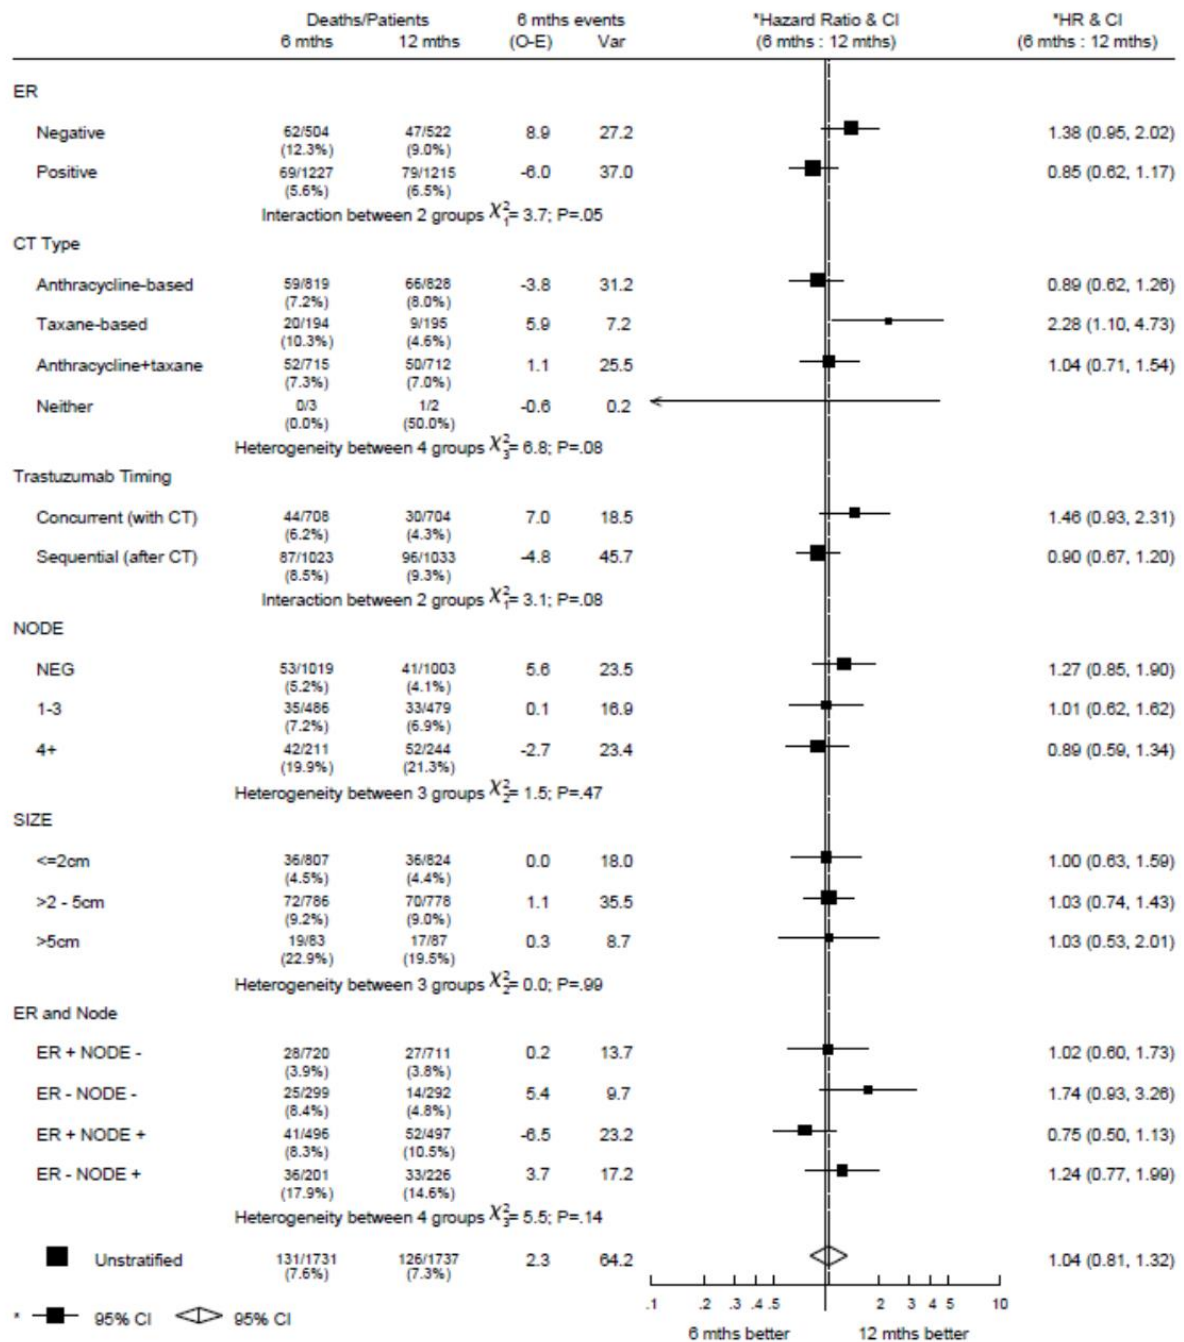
| | Deaths/Patients 6 mths | 12 mths | 6 mths events (O-E) | Var | *Hazard Ratio & CI (6 mths : 12 mths) | *HR & CI (6 mths : 12 mths) |
|---|---|---|---|---|---|---|
| ER | | | | | | |
| Negative | 62/504 (12.3%) | 47/522 (9.0%) | 8.9 | 27.2 | | 1.38 (0.95, 2.02) |
| Positive | 69/1227 (5.6%) | 79/1215 (6.5%) | -6.0 | 37.0 | | 0.85 (0.62, 1.17) |
| | Interaction between 2 groups $\chi^2_1$= 3.7; P=.05 | | | | | |
| CT Type | | | | | | |
| Anthracycline-based | 59/819 (7.2%) | 66/828 (8.0%) | -3.8 | 31.2 | | 0.89 (0.62, 1.26) |
| Taxane-based | 20/194 (10.3%) | 9/195 (4.6%) | 5.9 | 7.2 | | 2.28 (1.10, 4.73) |
| Anthracycline+taxane | 52/715 (7.3%) | 50/712 (7.0%) | 1.1 | 25.5 | | 1.04 (0.71, 1.54) |
| Neither | 0/3 (0.0%) | 1/2 (50.0%) | -0.6 | 0.2 | | |
| | Heterogeneity between 4 groups $\chi^2_3$= 6.8; P=.08 | | | | | |
| Trastuzumab Timing | | | | | | |
| Concurrent (with CT) | 44/708 (6.2%) | 30/704 (4.3%) | 7.0 | 18.5 | | 1.46 (0.93, 2.31) |
| Sequential (after CT) | 87/1023 (8.5%) | 96/1033 (9.3%) | -4.8 | 45.7 | | 0.90 (0.67, 1.20) |
| | Interaction between 2 groups $\chi^2_1$= 3.1; P=.08 | | | | | |
| NODE | | | | | | |
| NEG | 53/1019 (5.2%) | 41/1003 (4.1%) | 5.6 | 23.5 | | 1.27 (0.85, 1.90) |
| 1-3 | 35/486 (7.2%) | 33/479 (6.9%) | 0.1 | 16.9 | | 1.01 (0.62, 1.62) |
| 4+ | 42/211 (19.9%) | 52/244 (21.3%) | -2.7 | 23.4 | | 0.89 (0.59, 1.34) |
| | Heterogeneity between 3 groups $\chi^2_2$= 1.5; P=.47 | | | | | |
| SIZE | | | | | | |
| <=2cm | 36/807 (4.5%) | 36/824 (4.4%) | 0.0 | 18.0 | | 1.00 (0.63, 1.59) |
| >2 - 5cm | 72/786 (9.2%) | 70/778 (9.0%) | 1.1 | 35.5 | | 1.03 (0.74, 1.43) |
| >5cm | 19/83 (22.9%) | 17/87 (19.5%) | 0.3 | 8.7 | | 1.03 (0.53, 2.01) |
| | Heterogeneity between 3 groups $\chi^2_2$= 0.0; P=.99 | | | | | |
| ER and Node | | | | | | |
| ER + NODE - | 28/720 (3.9%) | 27/711 (3.8%) | 0.2 | 13.7 | | 1.02 (0.60, 1.73) |
| ER - NODE - | 25/299 (8.4%) | 14/292 (4.8%) | 5.4 | 9.7 | | 1.74 (0.93, 3.26) |
| ER + NODE + | 41/496 (8.3%) | 52/497 (10.5%) | -6.5 | 23.2 | | 0.75 (0.50, 1.13) |
| ER - NODE + | 36/201 (17.9%) | 33/226 (14.6%) | 3.7 | 17.2 | | 1.24 (0.77, 1.99) |
| | Heterogeneity between 4 groups $\chi^2_3$= 5.5; P=.14 | | | | | |
| Unstratified | 131/1731 (7.6%) | 126/1737 (7.3%) | 2.3 | 64.2 | | 1.04 (0.81, 1.32) |

.1 .2 .3 .4 .5 1 2 3 4 5 10

6 mths better 12 mths better

* 95% CI 95% CI